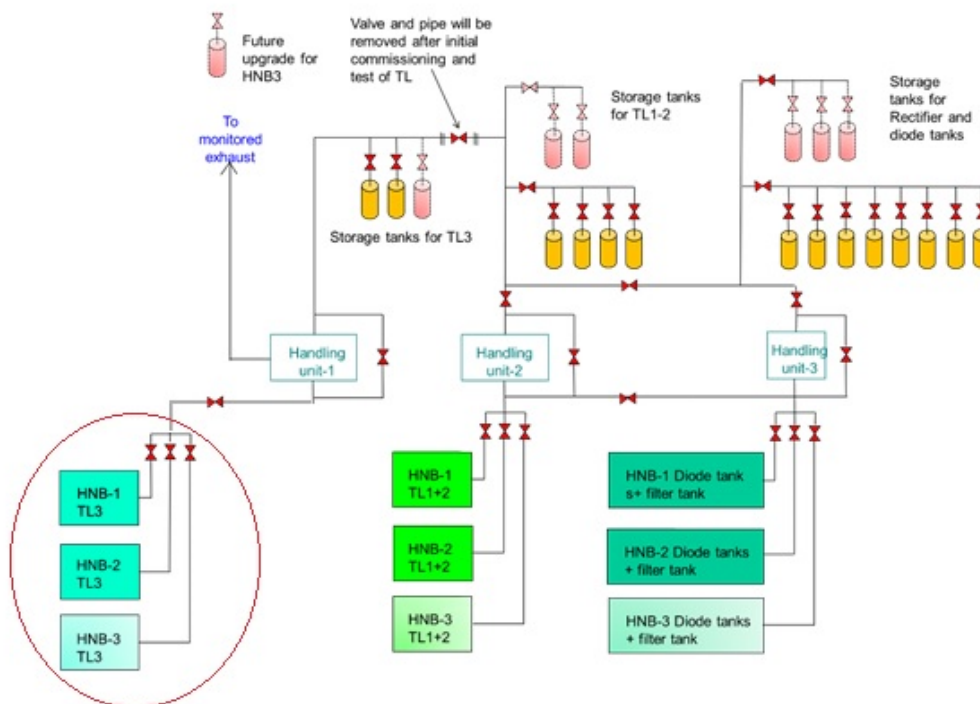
Future upgrade for HNB3

Valve and pipe will be removed after initial commissioning and test of TL

Storage tanks for TL1-2

Storage tanks for Rectifier and diode tanks

To monitored exhaust

Storage tanks for TL3

Handling unit-1

Handling unit-2

Handling unit-3

HNB-1 TL3

HNB-2 TL3

HNB-3 TL3

HNB-1 TL1+2

HNB-2 TL1+2

HNB-3 TL1+2

HNB-1 Diode tank s+ filter tank

HNB-2 Diode tanks + filter tank

HNB-3 Diode tanks + filter tank